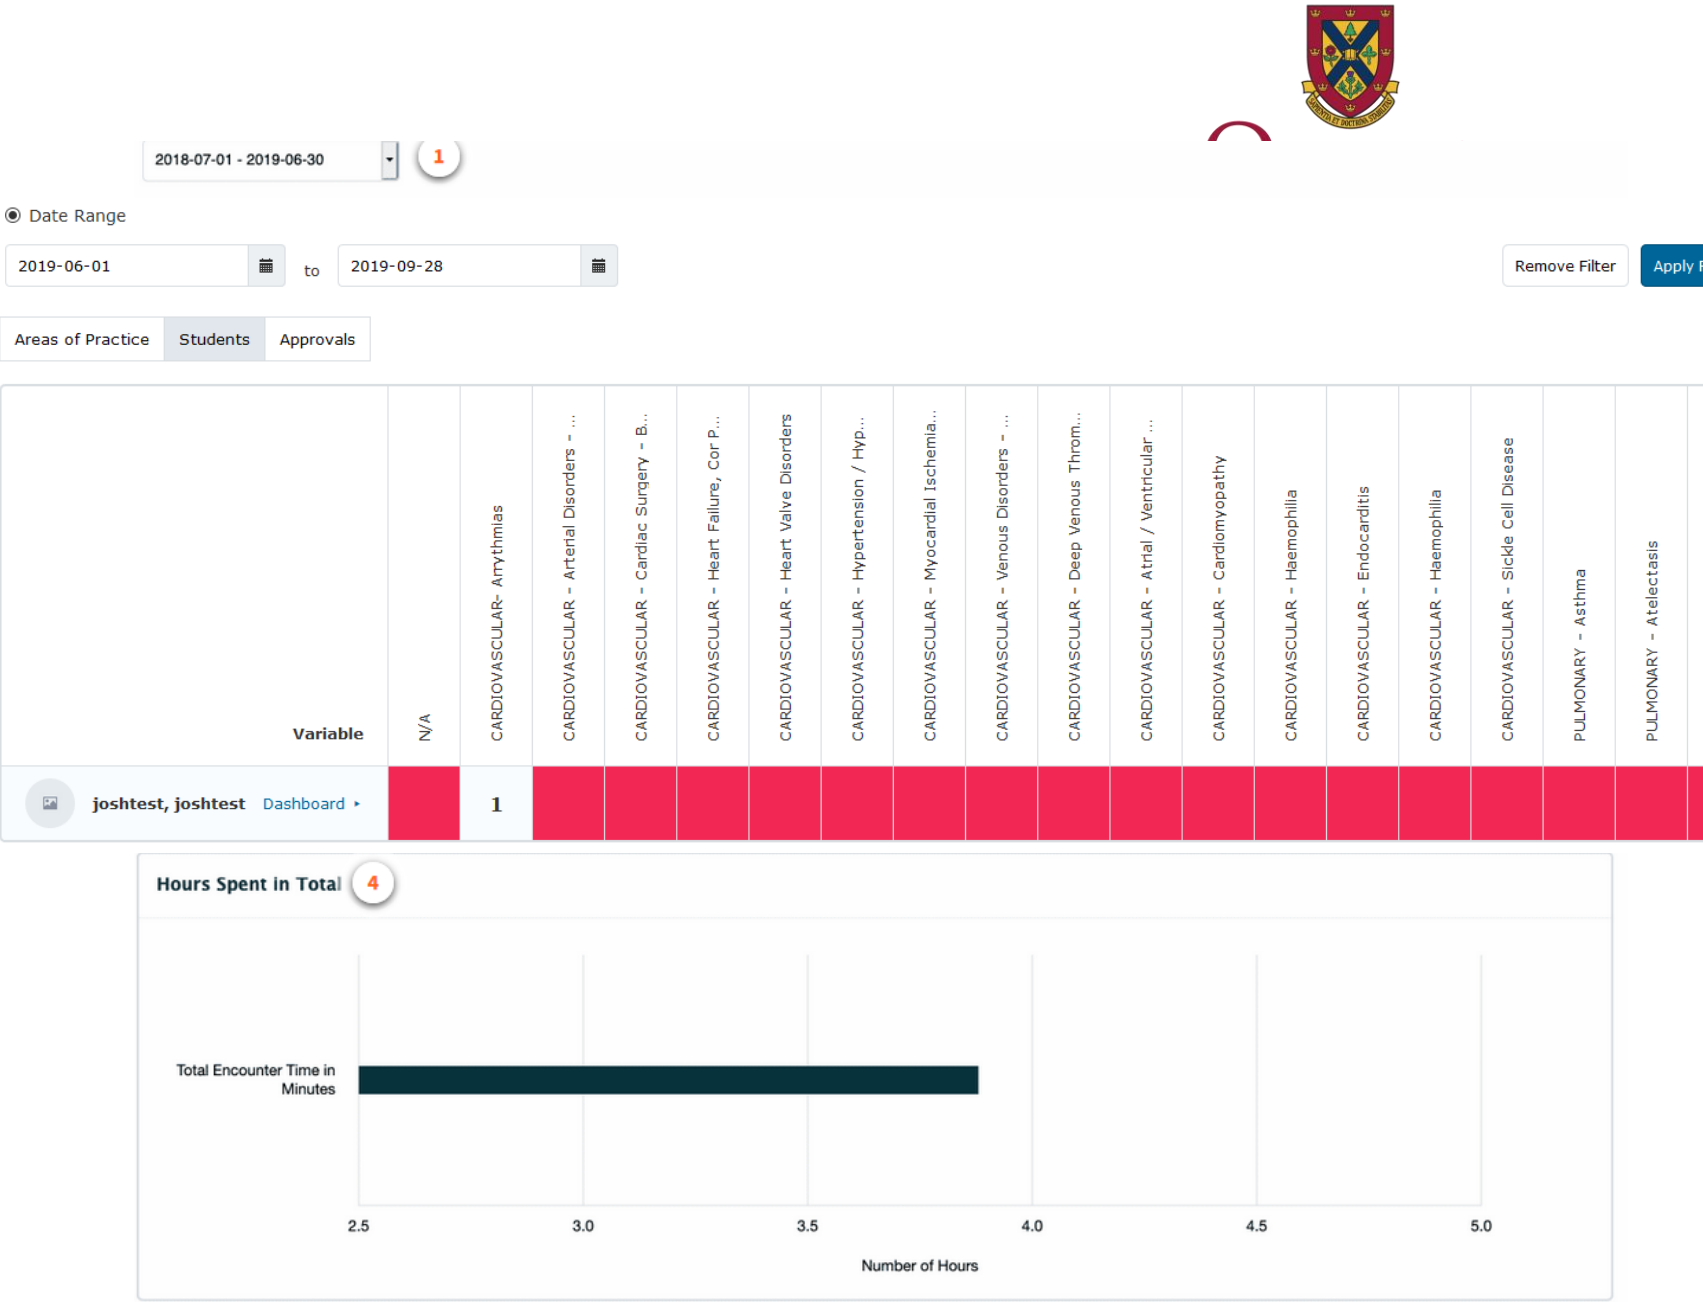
2018-07-01 - 2019-06-30

1

Date Range

2019-06-01 to 2019-09-28

Remove Filter

Apply F

Areas of Practice | Students | Approvals

| Variable | N/A | CARDIOVASCULAR- Arrythmias | CARDIOVASCULAR - Arterial Disorders - ... | CARDIOVASCULAR - Cardiac Surgery - B... | CARDIOVASCULAR - Heart Failure, Cor P... | CARDIOVASCULAR - Heart Valve Disorders | CARDIOVASCULAR - Hypertension / Hyp... | CARDIOVASCULAR - Myocardial Ischemia... | CARDIOVASCULAR - Venous Disorders - ... | CARDIOVASCULAR - Deep Venous Throm... | CARDIOVASCULAR - Atrial / Ventricular ... | CARDIOVASCULAR - Cardiomyopathy | CARDIOVASCULAR - Haemophilia | CARDIOVASCULAR - Endocarditis | CARDIOVASCULAR - Haemophilia | CARDIOVASCULAR - Sickle Cell Disease | PULMONARY - Asthma | PULMONARY - Atelectasis |
|---|---|---|---|---|---|---|---|---|---|---|---|---|---|---|---|---|---|---|
| joshtest, joshtest Dashboard ▸ | | 1 | | | | | | | | | | | | | | | | |

Hours Spent in Total 4

Total Encounter Time in Minutes

2.5 3.0 3.5 4.0 4.5 5.0

Number of Hours